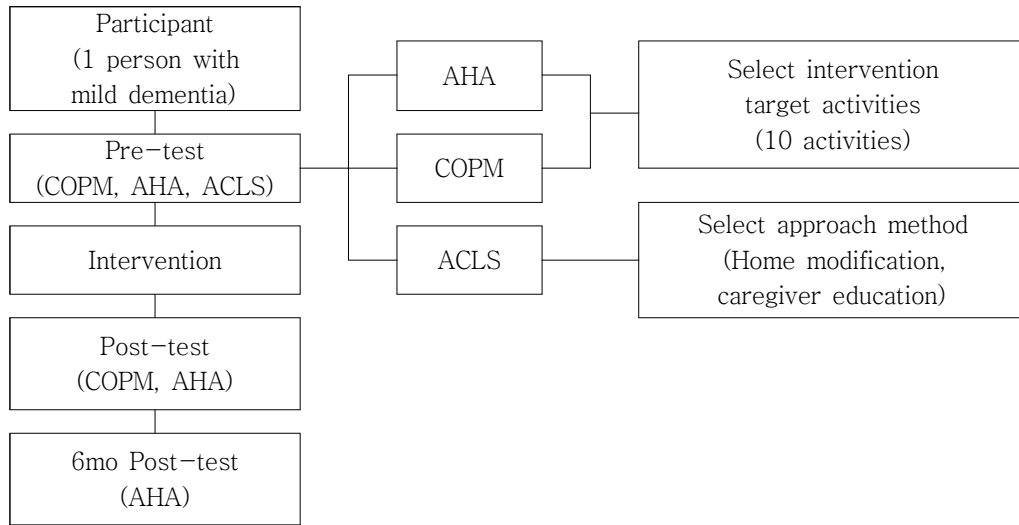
Participant
(1 person with mild dementia)

Pre−test
(COPM, AHA, ACLS)

Intervention

Post−test
(COPM, AHA)

6mo Post−test
(AHA)

AHA

COPM

ACLS

Select intervention target activities
(10 activities)

Select approach method
(Home modification, caregiver education)